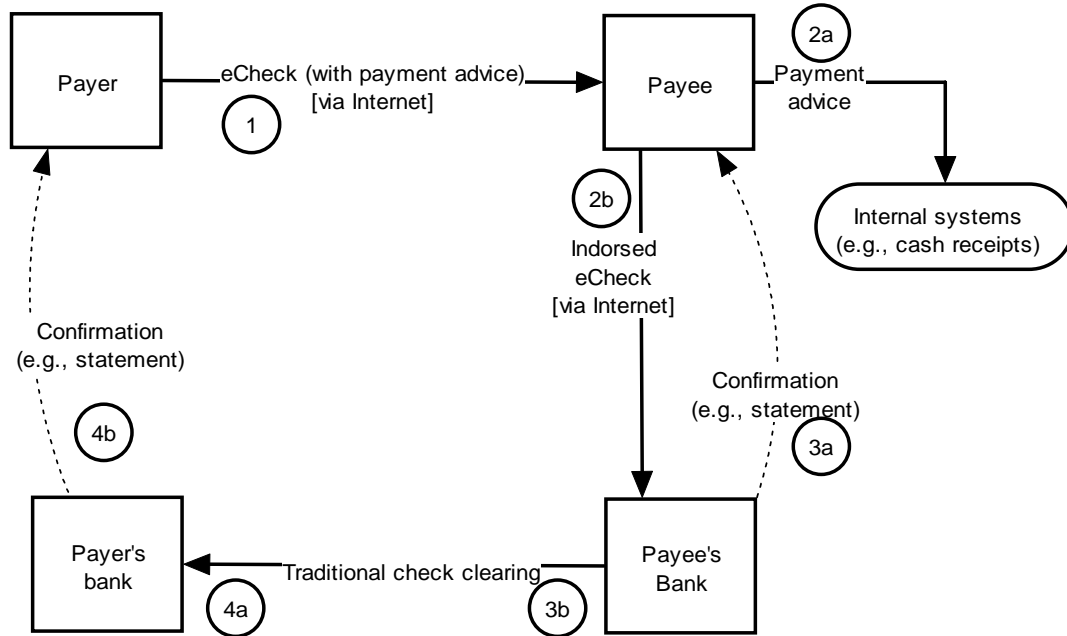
Payer

eCheck (with payment advice) [via Internet]

1

Payee

2a

Payment advice

Internal systems (e.g., cash receipts)

2b

Indorsed eCheck [via Internet]

Confirmation (e.g., statement)

4b

Confirmation (e.g., statement)

3a

Payer's bank

4a

Traditional check clearing

3b

Payee's Bank